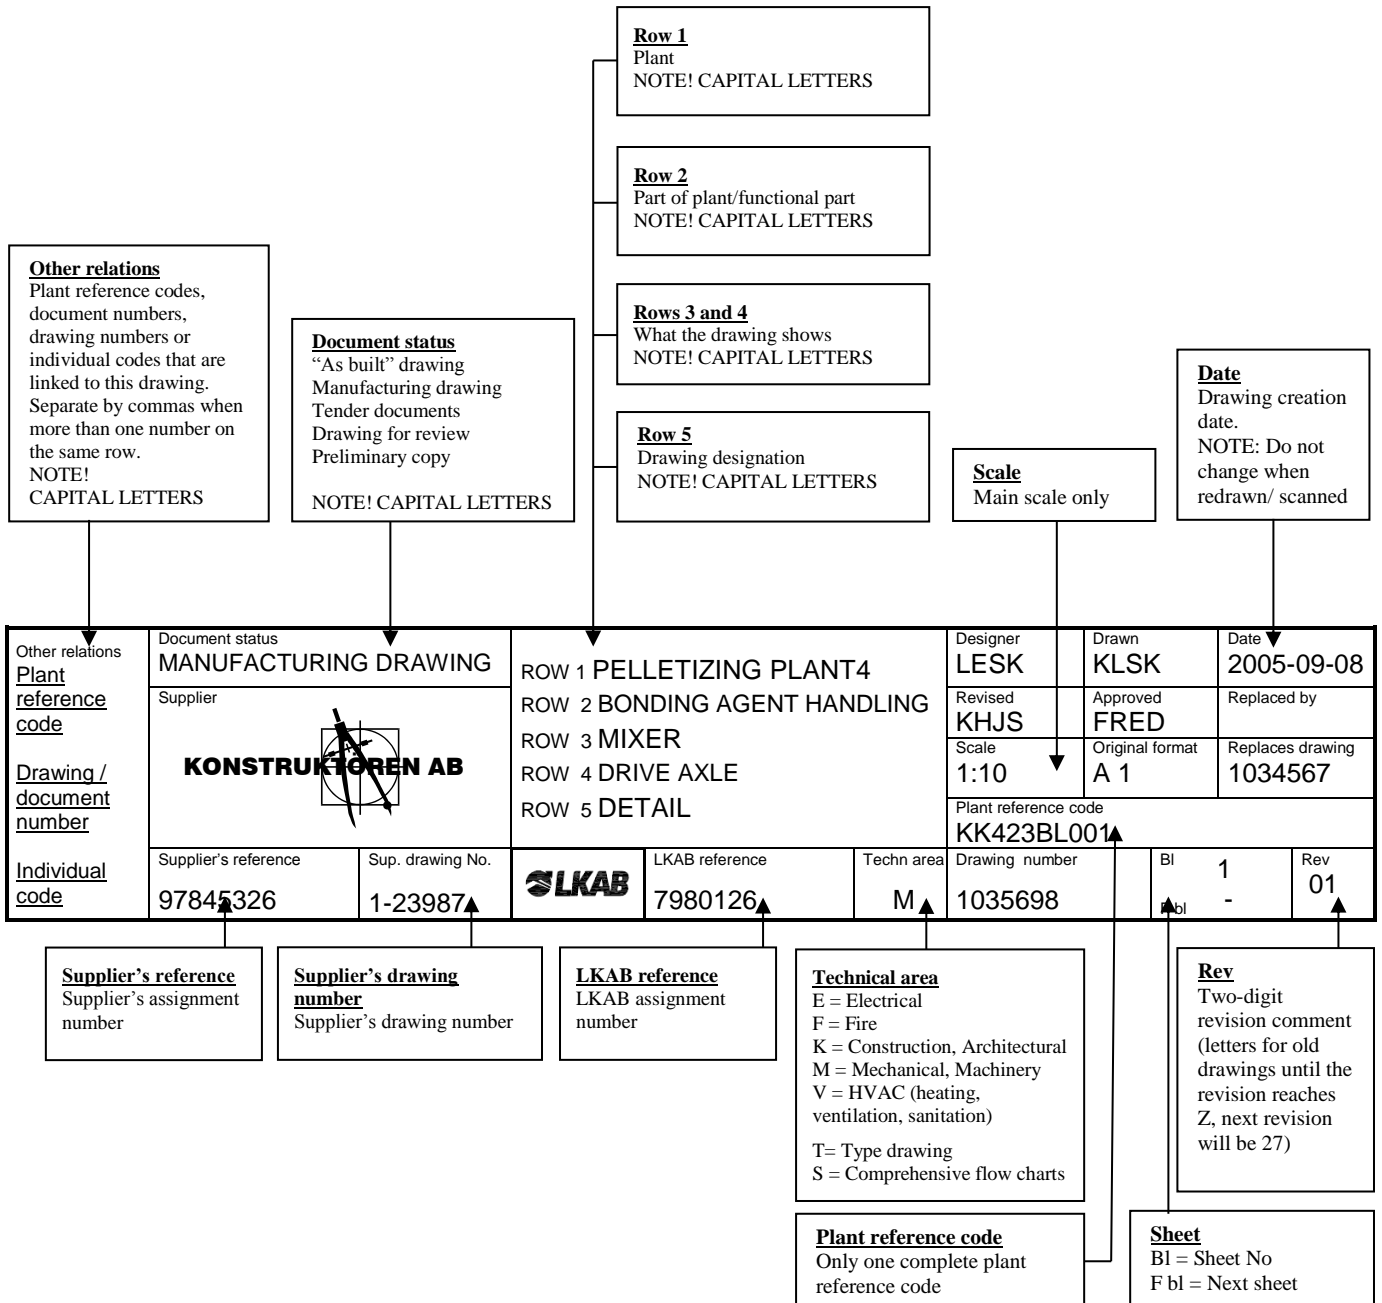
**Row 1**
Plant
NOTE! CAPITAL LETTERS

**Row 2**
Part of plant/functional part
NOTE! CAPITAL LETTERS

**Other relations**
Plant reference codes, document numbers, drawing numbers or individual codes that are linked to this drawing. Separate by commas when more than one number on the same row.
NOTE!
CAPITAL LETTERS

**Document status**
"As built" drawing
Manufacturing drawing
Tender documents
Drawing for review
Preliminary copy

NOTE! CAPITAL LETTERS

**Rows 3 and 4**
What the drawing shows
NOTE! CAPITAL LETTERS

**Row 5**
Drawing designation
NOTE! CAPITAL LETTERS

**Scale**
Main scale only

**Date**
Drawing creation date.
NOTE: Do not change when redrawn/ scanned

| Other relations Plant reference code Drawing / document number Individual code | Document status MANUFACTURING DRAWING | ROW 1 PELLETIZING PLANT4 | Designer LESK | Drawn KLSK | Date 2005-09-08 |
|---|---|---|---|---|---|
| | Supplier KONSTRUKTOREN AB | ROW 2 BONDING AGENT HANDLING | Revised KHJS | Approved FRED | Replaced by |
| | | ROW 3 MIXER / ROW 4 DRIVE AXLE / ROW 5 DETAIL | Scale 1:10 | Original format A 1 | Replaces drawing 1034567 |
| | | | Plant reference code KK423BL001 | | |
| | Supplier's reference 97845326 / Sup. drawing No. 1-23987 | LKAB / LKAB reference 7980126 / Techn area M | Drawing number 1035698 | Bl 1 / Fbl - | Rev 01 |

**Supplier's reference**
Supplier's assignment number

**Supplier's drawing number**
Supplier's drawing number

**LKAB reference**
LKAB assignment number

**Technical area**
E = Electrical
F = Fire
K = Construction, Architectural
M = Mechanical, Machinery
V = HVAC (heating, ventilation, sanitation)

T= Type drawing
S = Comprehensive flow charts

**Rev**
Two-digit revision comment (letters for old drawings until the revision reaches Z, next revision will be 27)

**Plant reference code**
Only one complete plant reference code

**Sheet**
Bl = Sheet No
F bl = Next sheet